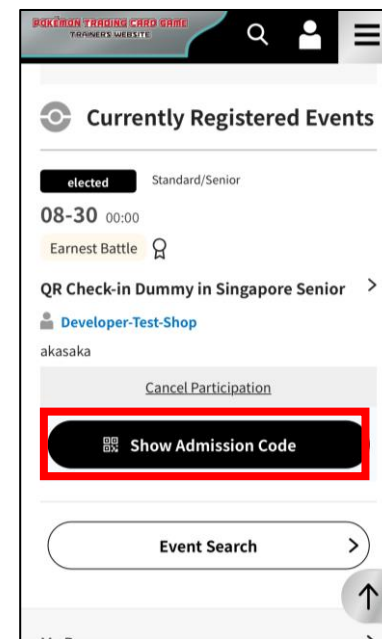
POKÉMON TRADING CARD GAME
TRAINERS WEBSITE

Currently Registered Events

elected

Standard/Senior

08-30 00:00

Earnest Battle

QR Check-in Dummy in Singapore Senior

Developer-Test-Shop

akasaka

Cancel Participation

Show Admission Code

Event Search

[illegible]